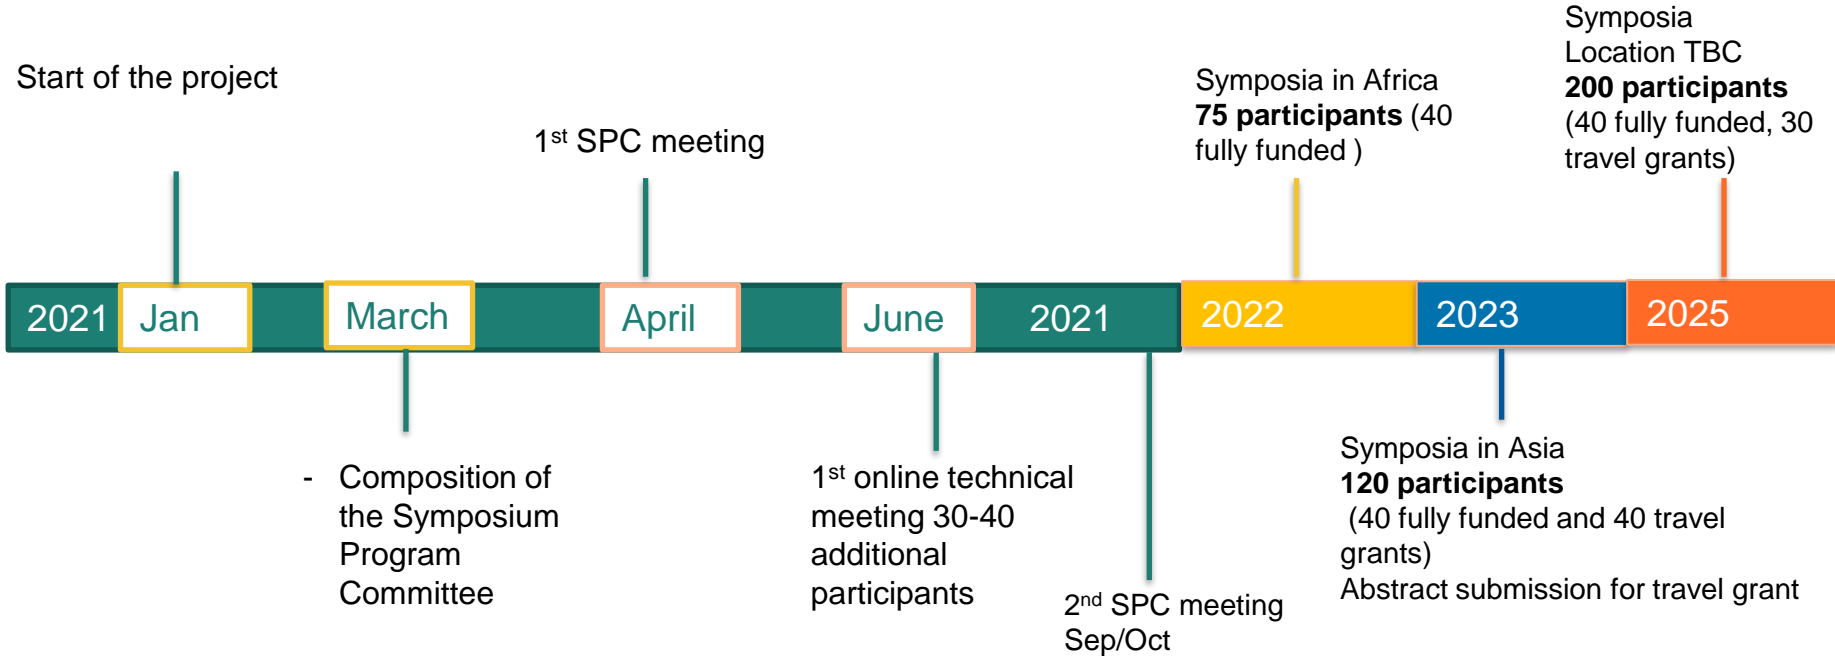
Start of the project

1$^{st}$ SPC meeting

Symposia in Africa
**75 participants** (40 fully funded )

Symposia
Location TBC
**200 participants**
(40 fully funded, 30 travel grants)

2021 Jan March April June 2021 2022 2023 2025

- Composition of the Symposium Program Committee

1$^{st}$ online technical meeting 30-40 additional participants

2$^{nd}$ SPC meeting
Sep/Oct

Symposia in Asia
**120 participants**
(40 fully funded and 40 travel grants)
Abstract submission for travel grant